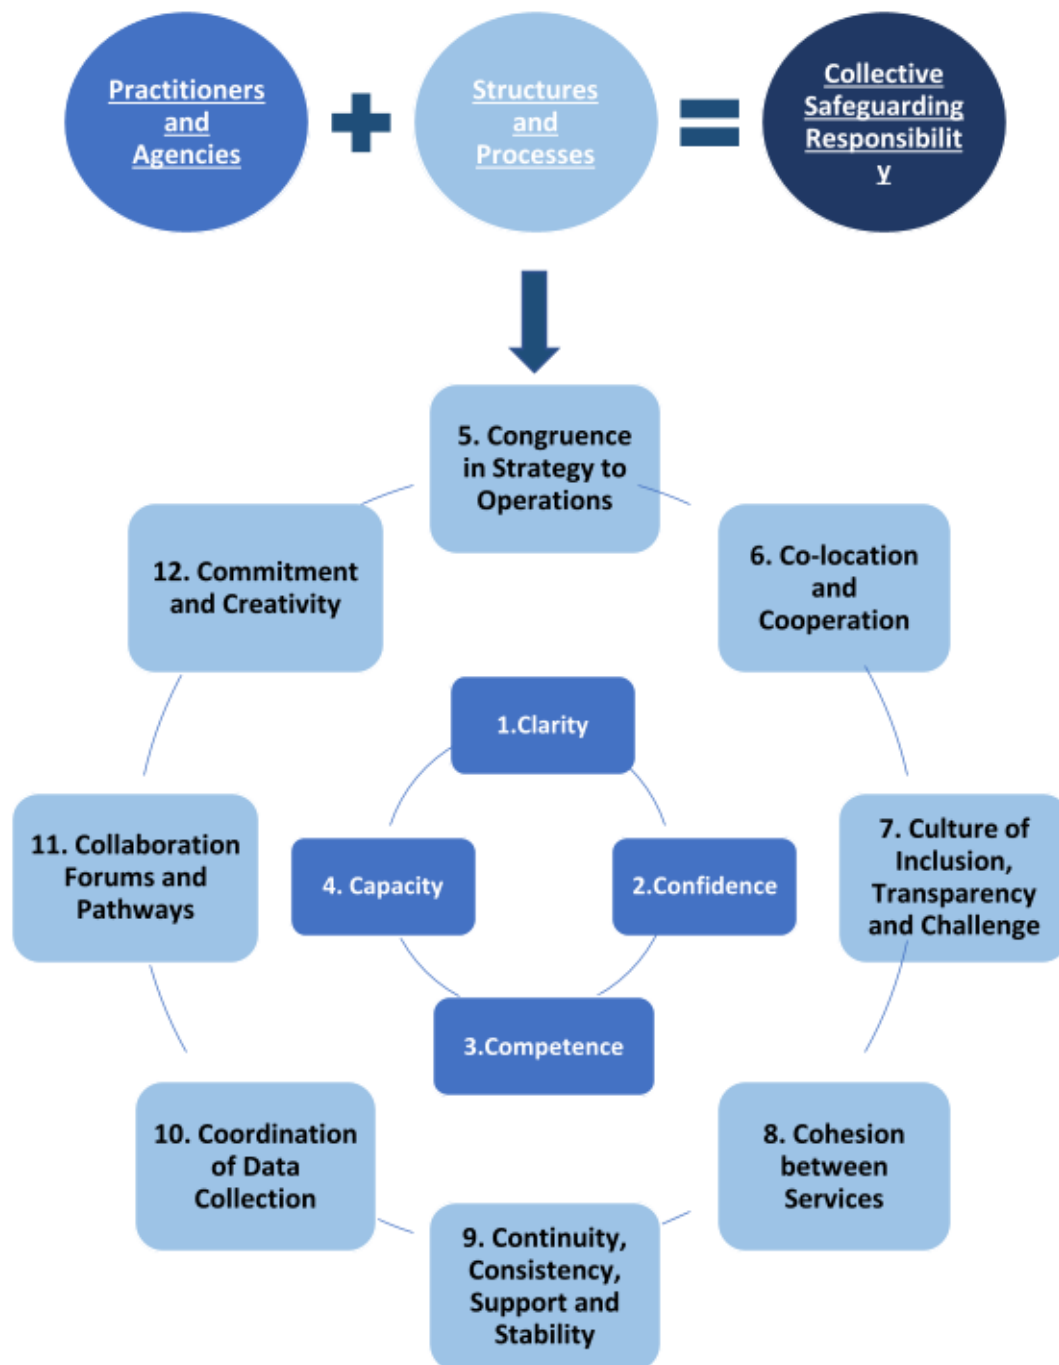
Practitioners and Agencies

Structures and Processes

Collective Safeguarding Responsibilit y

5. Congruence in Strategy to Operations

12. Commitment and Creativity

6. Co-location and Cooperation

1.Clarity

11. Collaboration Forums and Pathways

4. Capacity

2.Confidence

7. Culture of Inclusion, Transparency and Challenge

3.Competence

10. Coordination of Data Collection

8. Cohesion between Services

9. Continuity, Consistency, Support and Stability